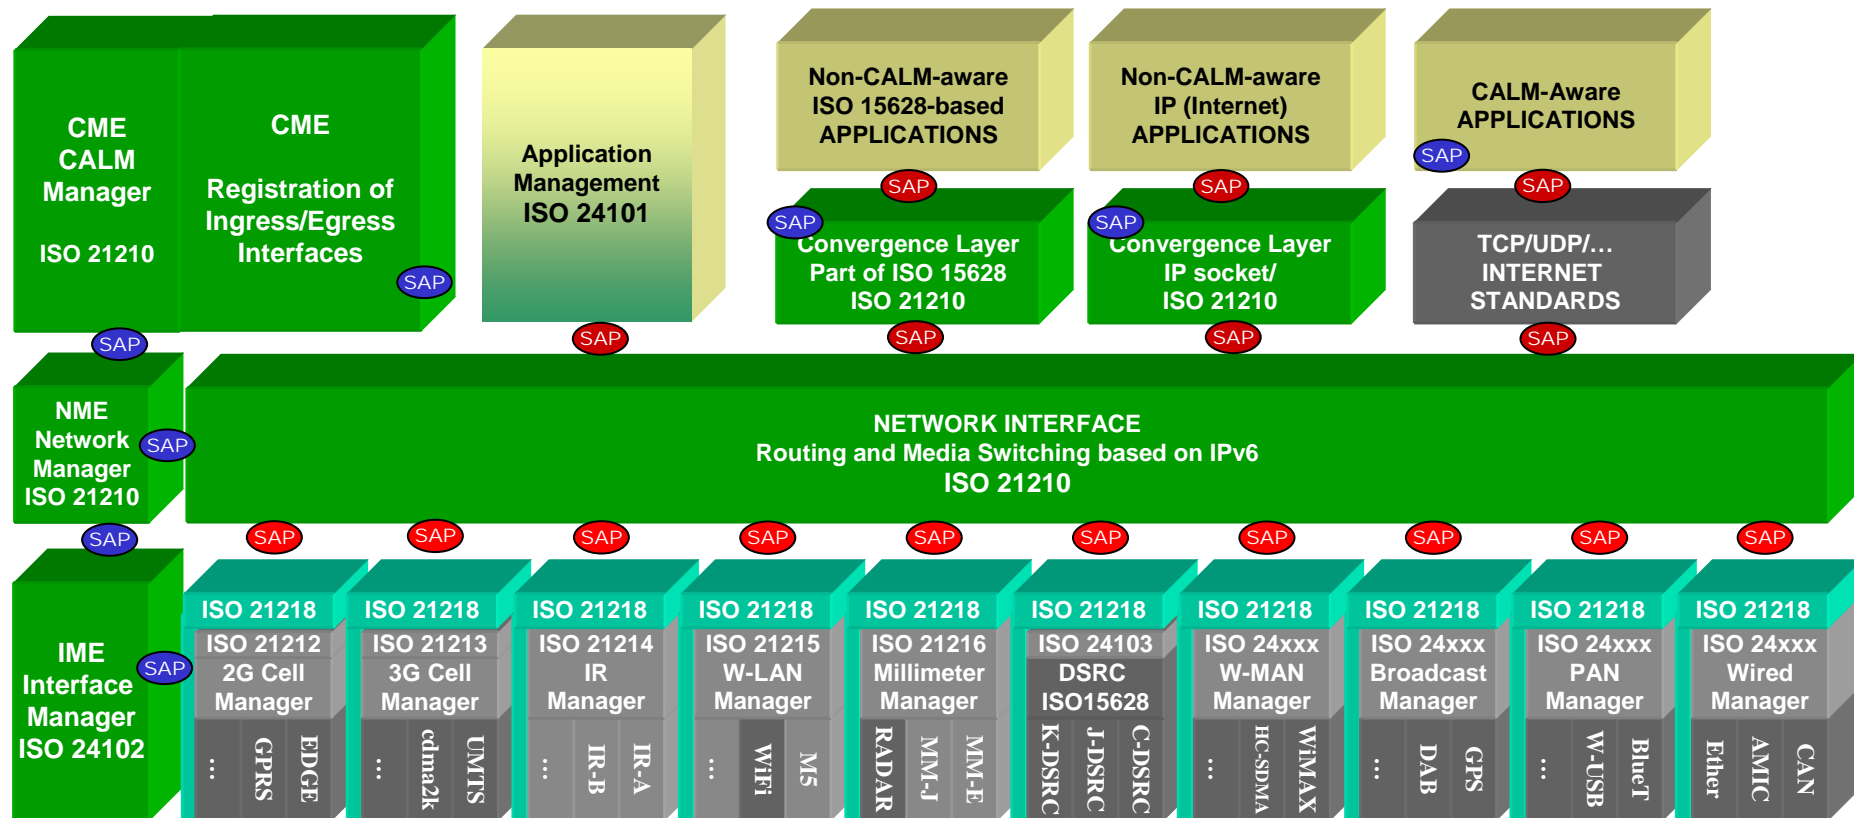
CME
CALM
Manager

ISO 21210

CME

Registration of
Ingress/Egress
Interfaces

SAP

Application
Management
ISO 24101

Non-CALM-aware
ISO 15628-based
APPLICATIONS

Non-CALM-aware
IP (Internet)
APPLICATIONS

CALM-Aware
APPLICATIONS

SAP

SAP

SAP

SAP

SAP

SAP

Convergence Layer
Part of ISO 15628
ISO 21210

Convergence Layer
IP socket/
ISO 21210

TCP/UDP/…
INTERNET
STANDARDS

SAP

SAP

SAP

SAP

SAP

NME
Network
Manager
ISO 21210

SAP

NETWORK INTERFACE
Routing and Media Switching based on IPv6
ISO 21210

SAP

SAP SAP SAP SAP SAP SAP SAP SAP SAP SAP

IME
Interface
Manager
ISO 24102

SAP

ISO 21218
ISO 21212
2G Cell
Manager
… GPRS EDGE

ISO 21218
ISO 21213
3G Cell
Manager
… cdma2k UMTS

ISO 21218
ISO 21214
IR
Manager
… IR-B IR-A

ISO 21218
ISO 21215
W-LAN
Manager
… WiFi M5

ISO 21218
ISO 21216
Millimeter
Manager
RADAR MM-J MM-E

ISO 21218
ISO 24103
DSRC
ISO15628
K-DSRC J-DSRC C-DSRC

ISO 21218
ISO 24xxx
W-MAN
Manager
… HC-SDMA WiMAX

ISO 21218
ISO 24xxx
Broadcast
Manager
… DAB GPS

ISO 21218
ISO 24xxx
PAN
Manager
… W-USB BlueT

ISO 21218
ISO 24xxx
Wired
Manager
Ether AMIC CAN